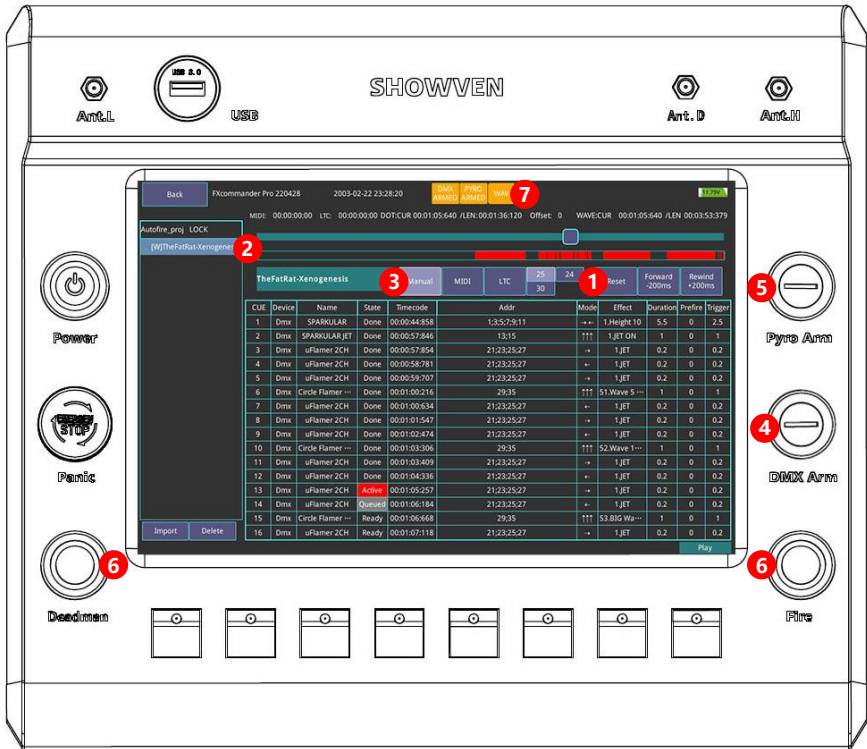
USB 3.0

SHOWVEN

Ant.L

USB

Ant. D

Ant.II

Back

FXcommander Pro 220428

2003-02-22 23:28:20

DMX ARMED

PYRO ARMED

WAV

7

11.79V

MIDI: 00:00:00:00 LTC: 00:00:00:00 DOT:CUR 00:01:05:640 /LEN:00:01:36:120 Offset: 0 WAVE:CUR 00:01:05:640 /LEN 00:03:53:379

Autofire_proj LOCK

[W]TheFatRat-Xenogenesis

2

TheFatRat-Xenogenesis

3

Manual

MIDI

LTC

25

24

30

1

Reset

Forward -200ms

Rewind +200ms

| CUE | Device | Name | State | Timecode | Addr | Mode | Effect | Duration | Prefire | Trigger |
|---|---|---|---|---|---|---|---|---|---|---|
| 1 | Dmx | SPARKULAR | Done | 00:00:44:858 | 1;3;5;7;9;11 | →← | 1.Height 10 | 5.5 | 0 | 2.5 |
| 2 | Dmx | SPARKULAR JET | Done | 00:00:57:846 | 13;15 | ↑↑↑ | 1.JET ON | 1 | 0 | 1 |
| 3 | Dmx | uFlamer 2CH | Done | 00:00:57:854 | 21;23;25;27 | → | 1.JET | 0.2 | 0 | 0.2 |
| 4 | Dmx | uFlamer 2CH | Done | 00:00:58:781 | 21;23;25;27 | ← | 1.JET | 0.2 | 0 | 0.2 |
| 5 | Dmx | uFlamer 2CH | Done | 00:00:59:707 | 21;23;25;27 | → | 1.JET | 0.2 | 0 | 0.2 |
| 6 | Dmx | Circle Flamer ··· | Done | 00:01:00:216 | 29;35 | ↑↑↑ | 51.Wave 5 ··· | 1 | 0 | 1 |
| 7 | Dmx | uFlamer 2CH | Done | 00:01:00:634 | 21;23;25;27 | ← | 1.JET | 0.2 | 0 | 0.2 |
| 8 | Dmx | uFlamer 2CH | Done | 00:01:01:547 | 21;23;25;27 | → | 1.JET | 0.2 | 0 | 0.2 |
| 9 | Dmx | uFlamer 2CH | Done | 00:01:02:474 | 21;23;25;27 | ← | 1.JET | 0.2 | 0 | 0.2 |
| 10 | Dmx | Circle Flamer ··· | Done | 00:01:03:306 | 29;35 | ↑↑↑ | 52.Wave 1··· | 1 | 0 | 1 |
| 11 | Dmx | uFlamer 2CH | Done | 00:01:03:409 | 21;23;25;27 | → | 1.JET | 0.2 | 0 | 0.2 |
| 12 | Dmx | uFlamer 2CH | Done | 00:01:04:336 | 21;23;25;27 | ← | 1.JET | 0.2 | 0 | 0.2 |
| 13 | Dmx | uFlamer 2CH | Active | 00:01:05:257 | 21;23;25;27 | → | 1.JET | 0.2 | 0 | 0.2 |
| 14 | Dmx | uFlamer 2CH | Queued | 00:01:06:184 | 21;23;25;27 | ← | 1.JET | 0.2 | 0 | 0.2 |
| 15 | Dmx | Circle Flamer ··· | Ready | 00:01:06:668 | 29;35 | ↑↑↑ | 53.BIG Wa··· | 1 | 0 | 1 |
| 16 | Dmx | uFlamer 2CH | Ready | 00:01:07:118 | 21;23;25;27 | → | 1.JET | 0.2 | 0 | 0.2 |

Import

Delete

Play

Power

EMERGENCY STOP

Panic

5

Pyro Arm

4

DMX Arm

6

Deadman

6

Fire